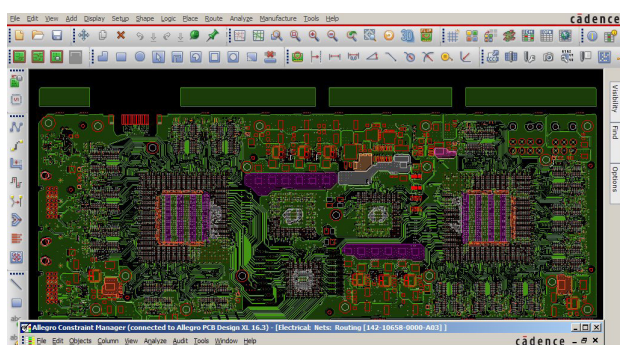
File Edit View Add Display Setup Shape Logic Place Route Analyze Manufacture Tools Help

cadence

Visibility Find Options

Allegro Constraint Manager (connected to Allegro PCB Design XL 16.3) - [Electrical: Nets: Routing [142-10658-0000-A03] ]

File Edit Objects Column View Analyze Audit Tools Window Help

cadence